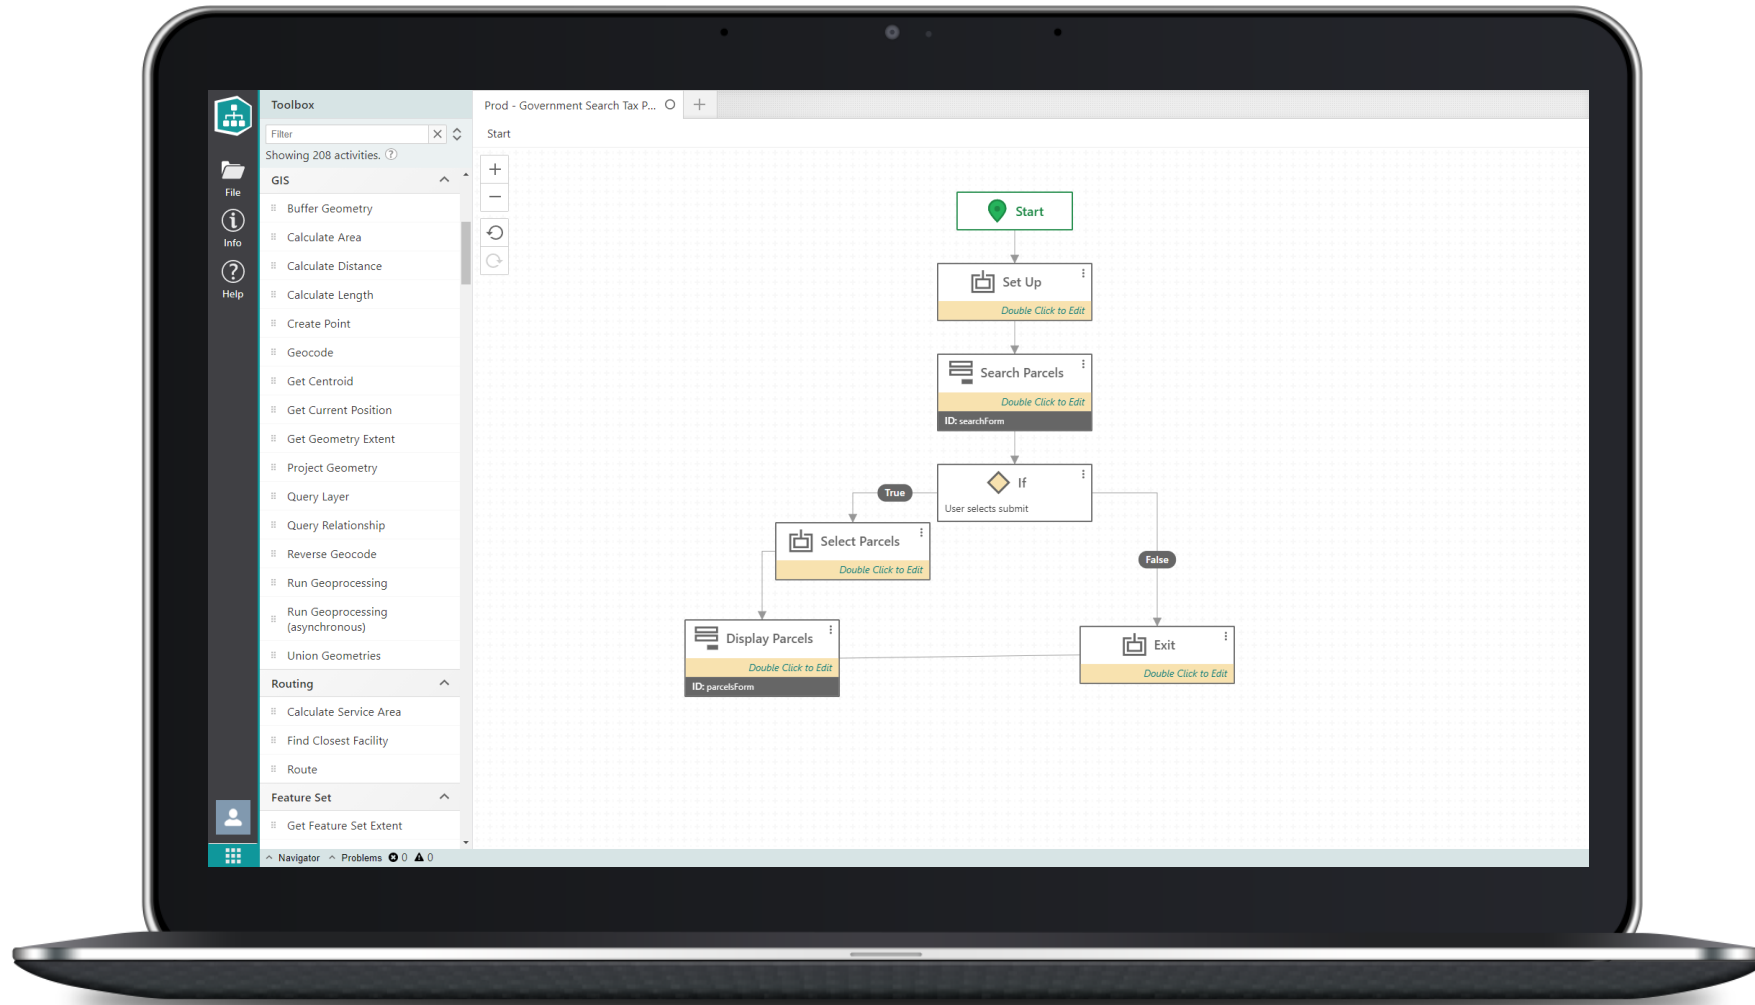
File
Info
Help

Toolbox
Filter
Showing 208 activities.
GIS
Buffer Geometry
Calculate Area
Calculate Distance
Calculate Length
Create Point
Geocode
Get Centroid
Get Current Position
Get Geometry Extent
Project Geometry
Query Layer
Query Relationship
Reverse Geocode
Run Geoprocessing
Run Geoprocessing (asynchronous)
Union Geometries
Routing
Calculate Service Area
Find Closest Facility
Route
Feature Set
Get Feature Set Extent

Prod - Government Search Tax P...
Start

Start
Set Up
Double Click to Edit
Search Parcels
Double Click to Edit
ID: searchForm
If
User selects submit
True
False
Select Parcels
Double Click to Edit
Display Parcels
Double Click to Edit
ID: parcelsForm
Exit
Double Click to Edit

Navigator Problems 0 0